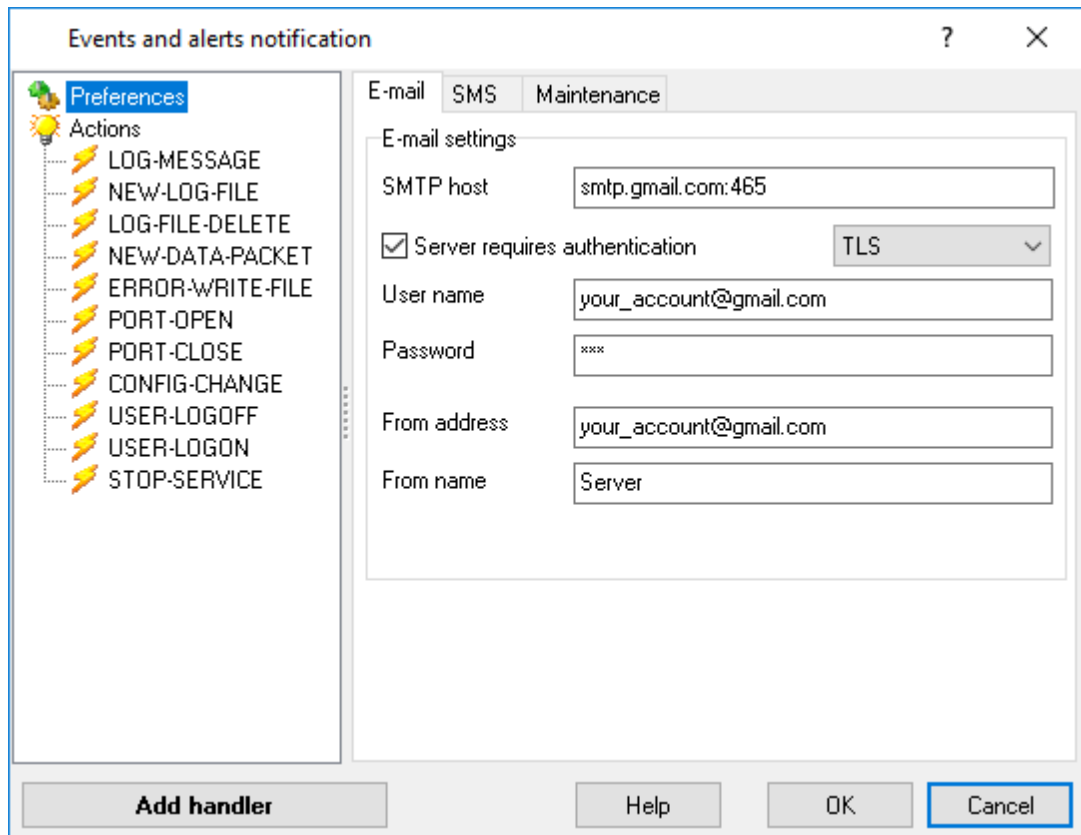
Events and alerts notification

?

X

Preferences
Actions
LOG-MESSAGE
NEW-LOG-FILE
LOG-FILE-DELETE
NEW-DATA-PACKET
ERROR-WRITE-FILE
PORT-OPEN
PORT-CLOSE
CONFIG-CHANGE
USER-LOGOFF
USER-LOGON
STOP-SERVICE

E-mail | SMS | Maintenance

E-mail settings

SMTP host smtp.gmail.com:465

☑ Server requires authentication TLS

User name your_account@gmail.com

Password ***

From address your_account@gmail.com

From name Server

Add handler

Help

OK

Cancel